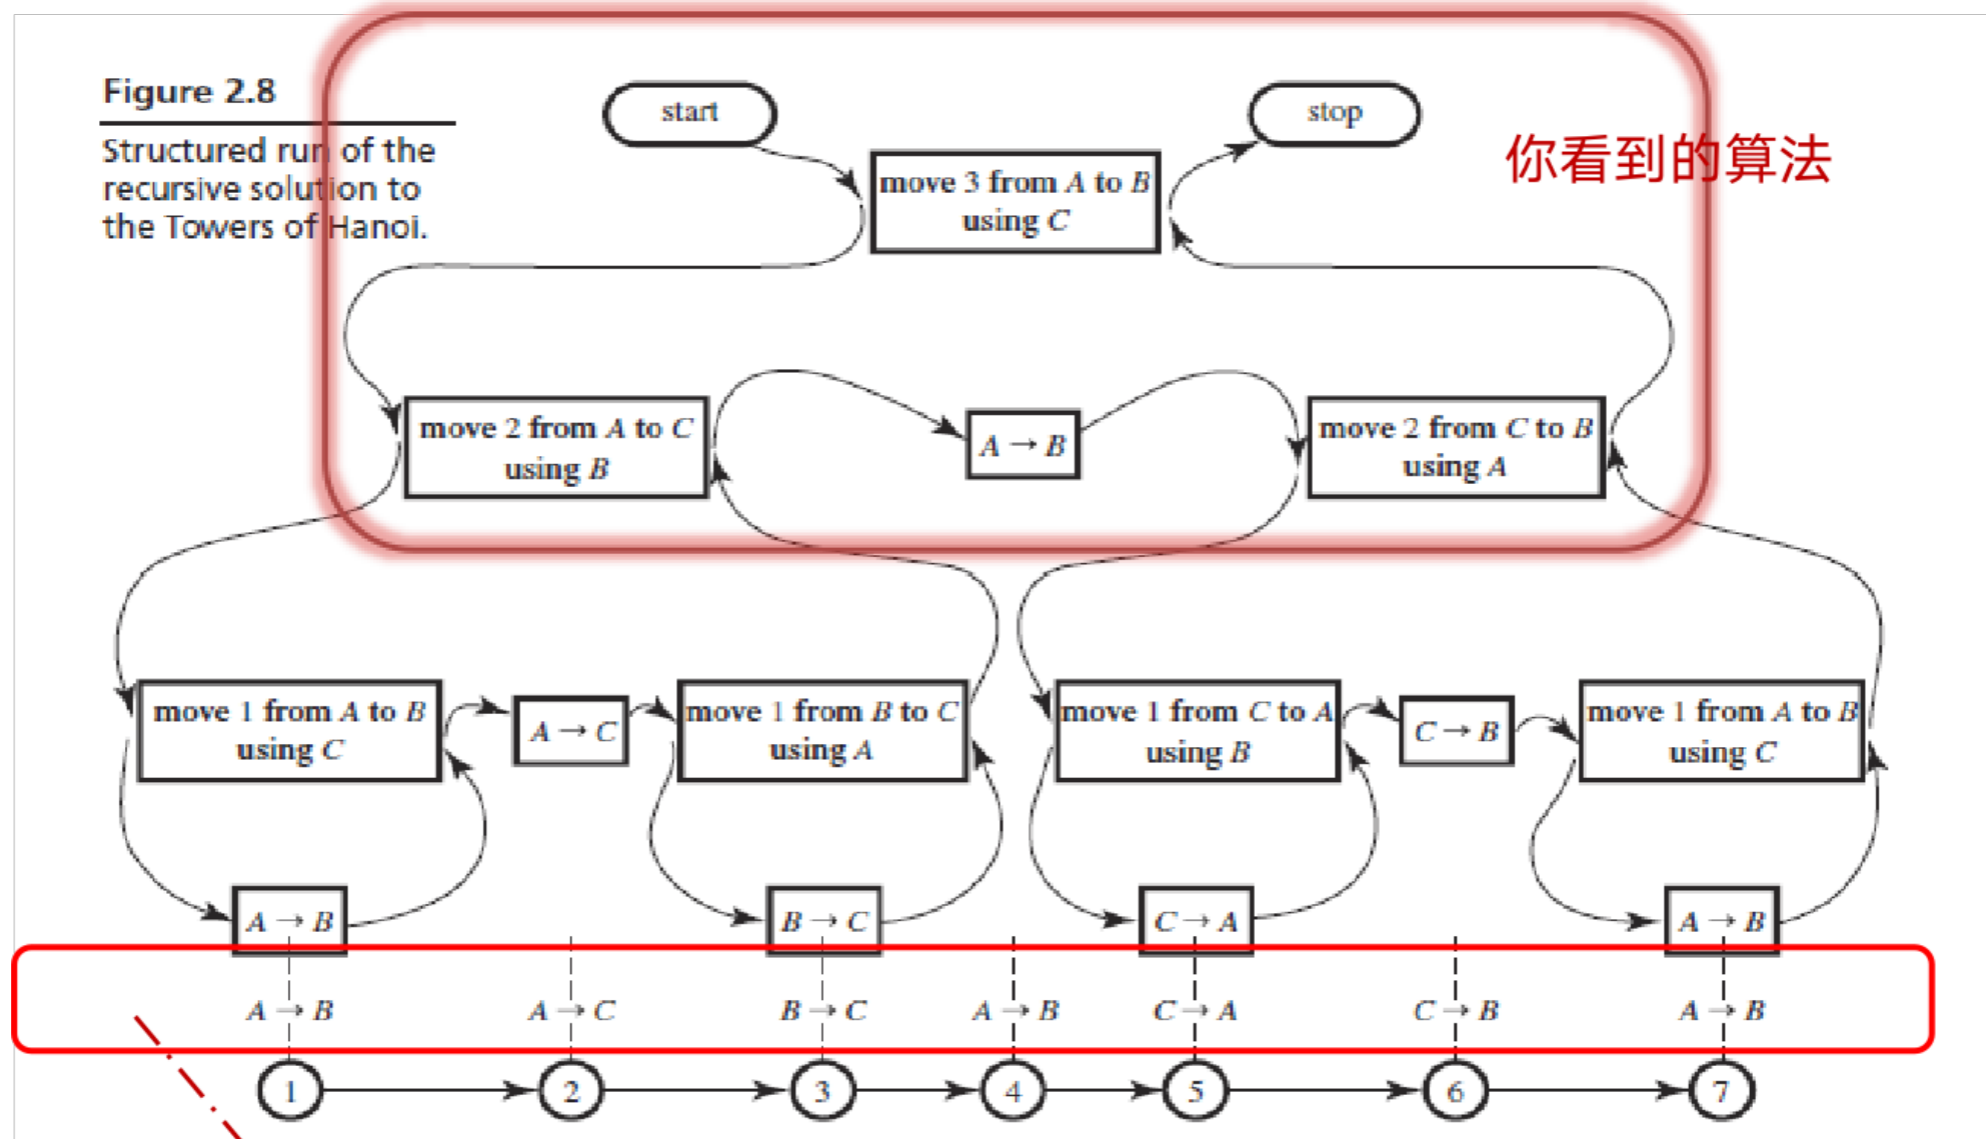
Figure 2.8

Structured run of the recursive solution to the Towers of Hanoi.

start

stop

你看到的算法

move 3 from $A$ to $B$ using $C$

move 2 from $A$ to $C$ using $B$

$A \to B$

move 2 from $C$ to $B$ using $A$

move 1 from $A$ to $B$ using $C$

$A \to C$

move 1 from $B$ to $C$ using $A$

move 1 from $C$ to $A$ using $B$

$C \to B$

move 1 from $A$ to $B$ using $C$

$A \to B$

$B \to C$

$C \to A$

$A \to B$

$A \to B$

$A \to C$

$B \to C$

$A \to B$

$C \to A$

$C \to B$

$A \to B$

1

2

3

4

5

6

7